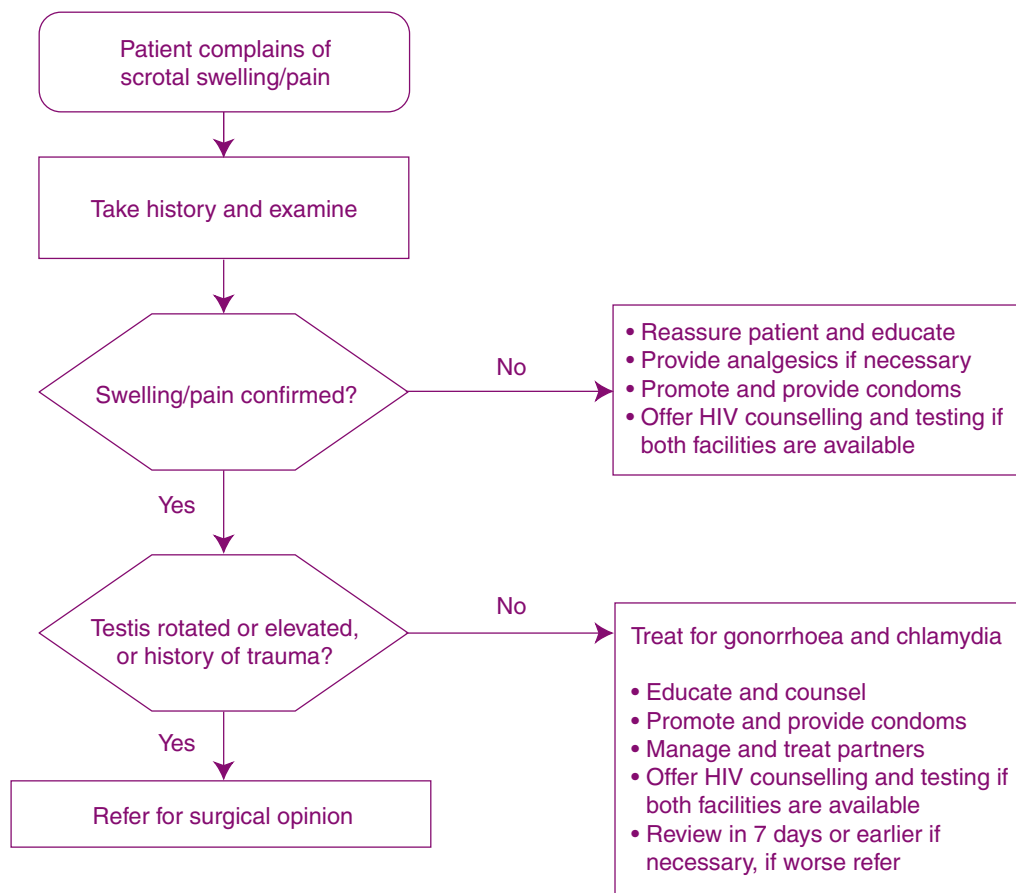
Patient complains of scrotal swelling/pain

Take history and examine

Swelling/pain confirmed?

No

• Reassure patient and educate
• Provide analgesics if necessary
• Promote and provide condoms
• Offer HIV counselling and testing if both facilities are available

Yes

Testis rotated or elevated, or history of trauma?

No

Treat for gonorrhoea and chlamydia

• Educate and counsel
• Promote and provide condoms
• Manage and treat partners
• Offer HIV counselling and testing if both facilities are available
• Review in 7 days or earlier if necessary, if worse refer

Yes

Refer for surgical opinion